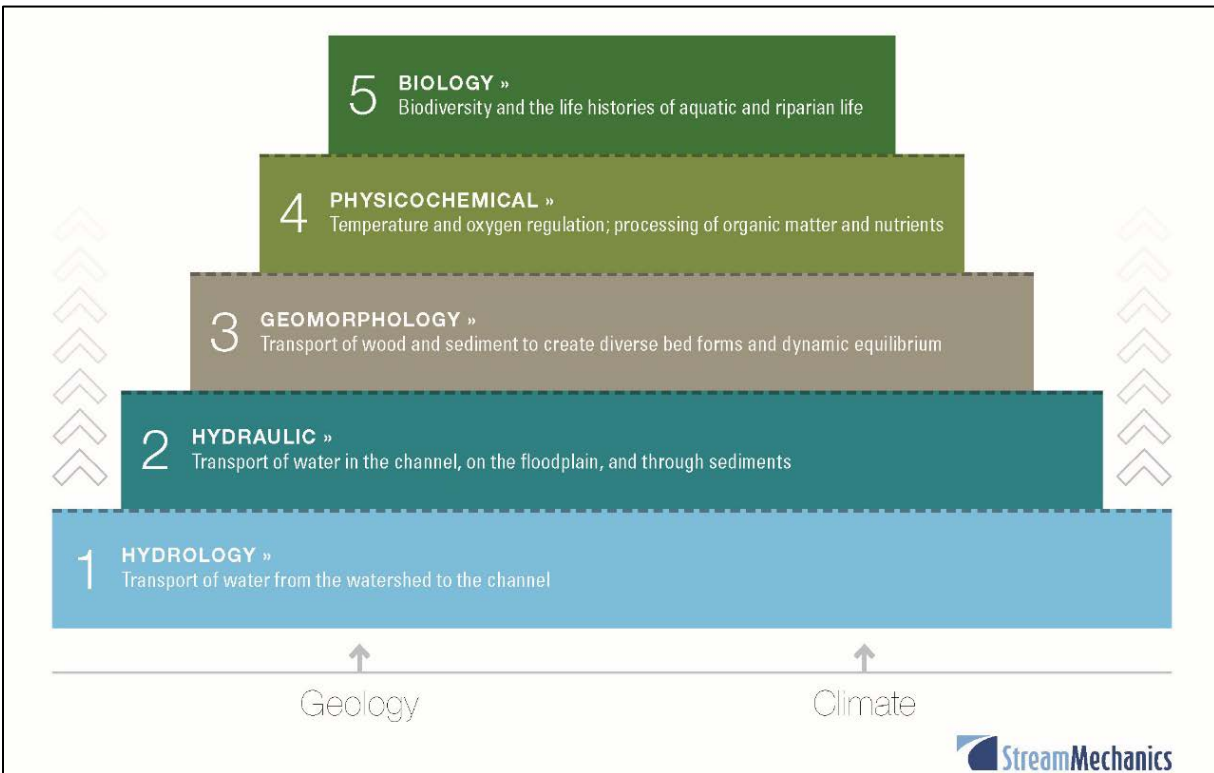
5 BIOLOGY »
Biodiversity and the life histories of aquatic and riparian life

4 PHYSICOCHEMICAL »
Temperature and oxygen regulation; processing of organic matter and nutrients

3 GEOMORPHOLOGY »
Transport of wood and sediment to create diverse bed forms and dynamic equilibrium

2 HYDRAULIC »
Transport of water in the channel, on the floodplain, and through sediments

1 HYDROLOGY »
Transport of water from the watershed to the channel

Geology

Climate

StreamMechanics